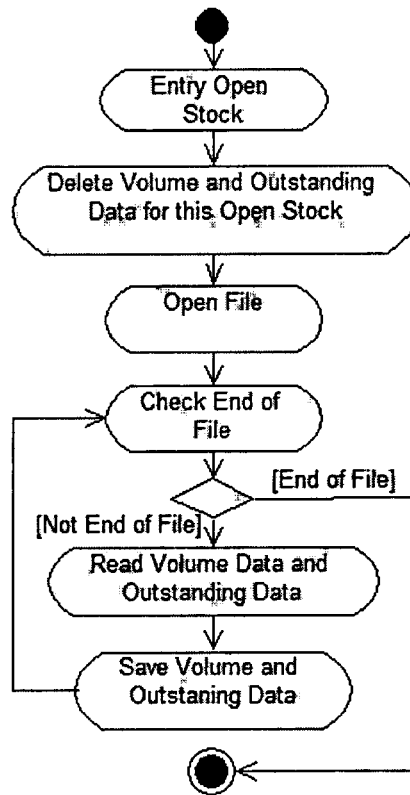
Entry Open Stock

Delete Volume and Outstanding Data for this Open Stock

Open File

Check End of File

[End of File]

[Not End of File]

Read Volume Data and Outstanding Data

Save Volume and Outstaning Data